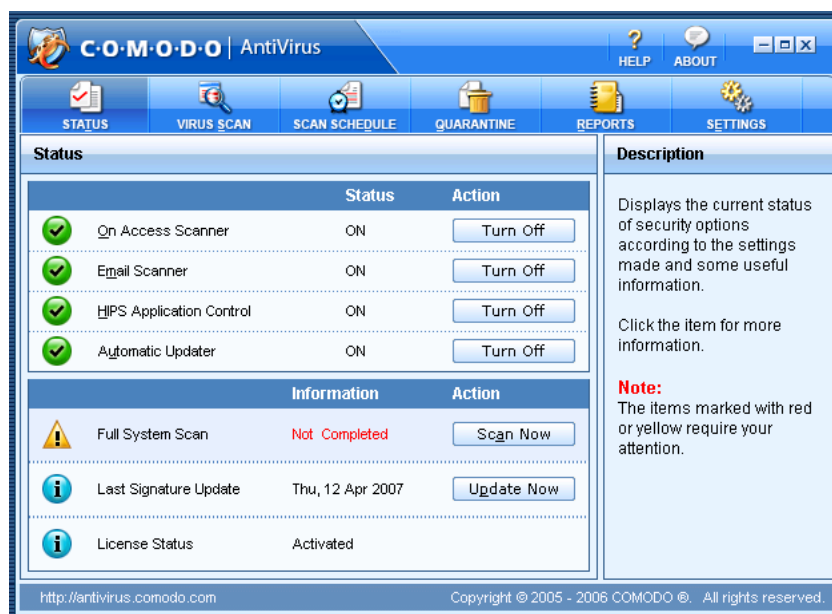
C·O·M·O·D·O | AntiVirus

HELP ABOUT

STATUS VIRUS SCAN SCAN SCHEDULE QUARANTINE REPORTS SETTINGS

Status

| | Status | Action |
|---|---|---|
| On Access Scanner | ON | Turn Off |
| Email Scanner | ON | Turn Off |
| HIPS Application Control | ON | Turn Off |
| Automatic Updater | ON | Turn Off |

| | Information | Action |
|---|---|---|
| Full System Scan | Not Completed | Scan Now |
| Last Signature Update | Thu, 12 Apr 2007 | Update Now |
| License Status | Activated | |

Description

Displays the current status of security options according to the settings made and some useful information.

Click the item for more information.

Note:
The items marked with red or yellow require your attention.

http://antivirus.comodo.com

Copyright © 2005 - 2006 COMODO ®. All rights reserved.